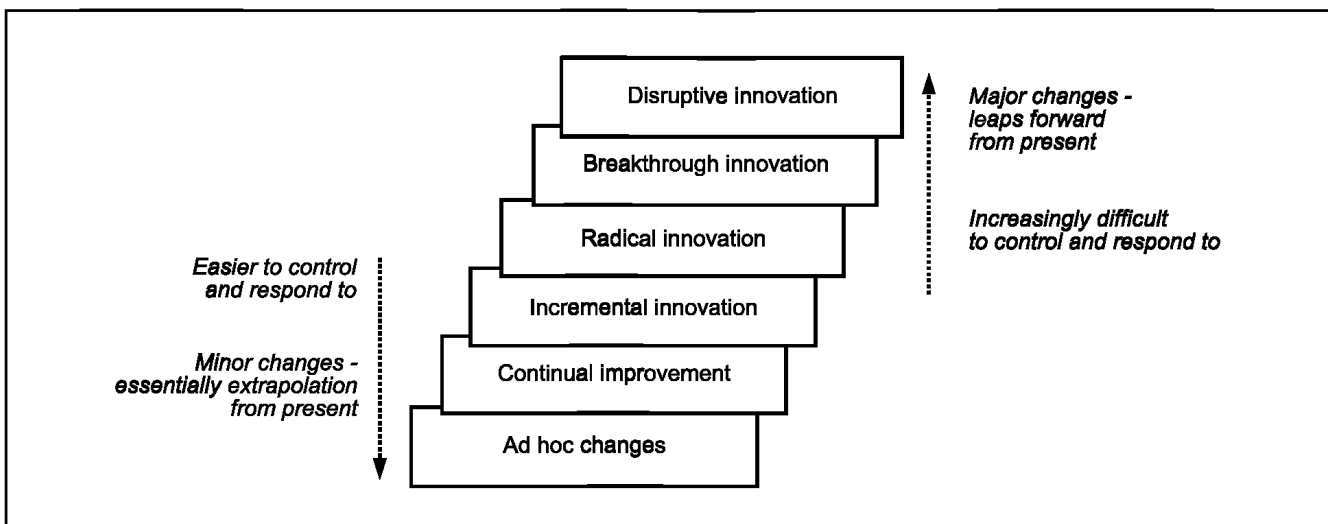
Disruptive innovation

Breakthrough innovation

Radical innovation

Incremental innovation

Continual improvement

Ad hoc changes

Major changes - leaps forward from present

Increasingly difficult to control and respond to

Easier to control and respond to

Minor changes - essentially extrapolation from present